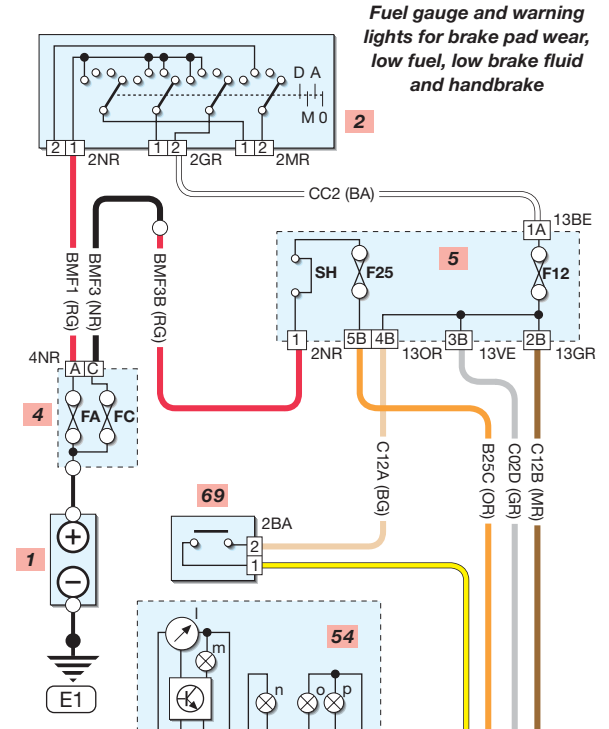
Fuel gauge and warning lights for brake pad wear, low fuel, low brake fluid and handbrake

D A
M 0
2
2 1 2NR
1 2 2GR
1 2 2MR
CC2 (BA)
1A 13BE
SH
F25
5
F12
1 2NR
5B 4B 13OR
3B 13VE
2B 13GR
BMF1 (RG)
BMF3 (NR)
BMF3B (RG)
4NR
A C
4
FA FC
C12A (BG)
B25C (OR)
C02D (GR)
C12B (MR)
69
2BA
2
1
1
+
−
54
l
m
n
o
p
E1